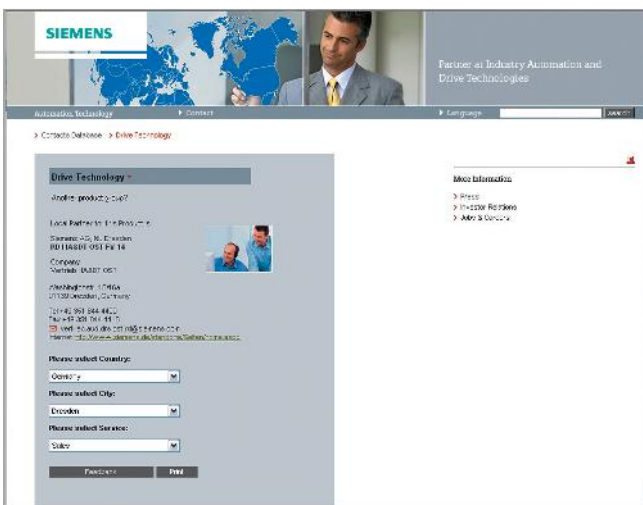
SIEMENS

Partner at Industry Automation and Drive Technologies

Automation Technology
▶ Contact
▶ Language
search

> Contacts Database > Drive Technology

Drive Technology ▾

Another product group?

Local Partner for this Products

Siemens AG, NL Dresden
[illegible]

Company:
Vertrieb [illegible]

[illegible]
01129 Dresden, Germany

Tel +49 351 844-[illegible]
Fax +49 351 844-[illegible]
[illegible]@siemens.com
Internet: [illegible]

Please select Country:
Germany

Please select City:
Dresden

Please select Service:
Sales

Feedback
Print

More Information

> Press
> Investor Relations
> Jobs & Careers